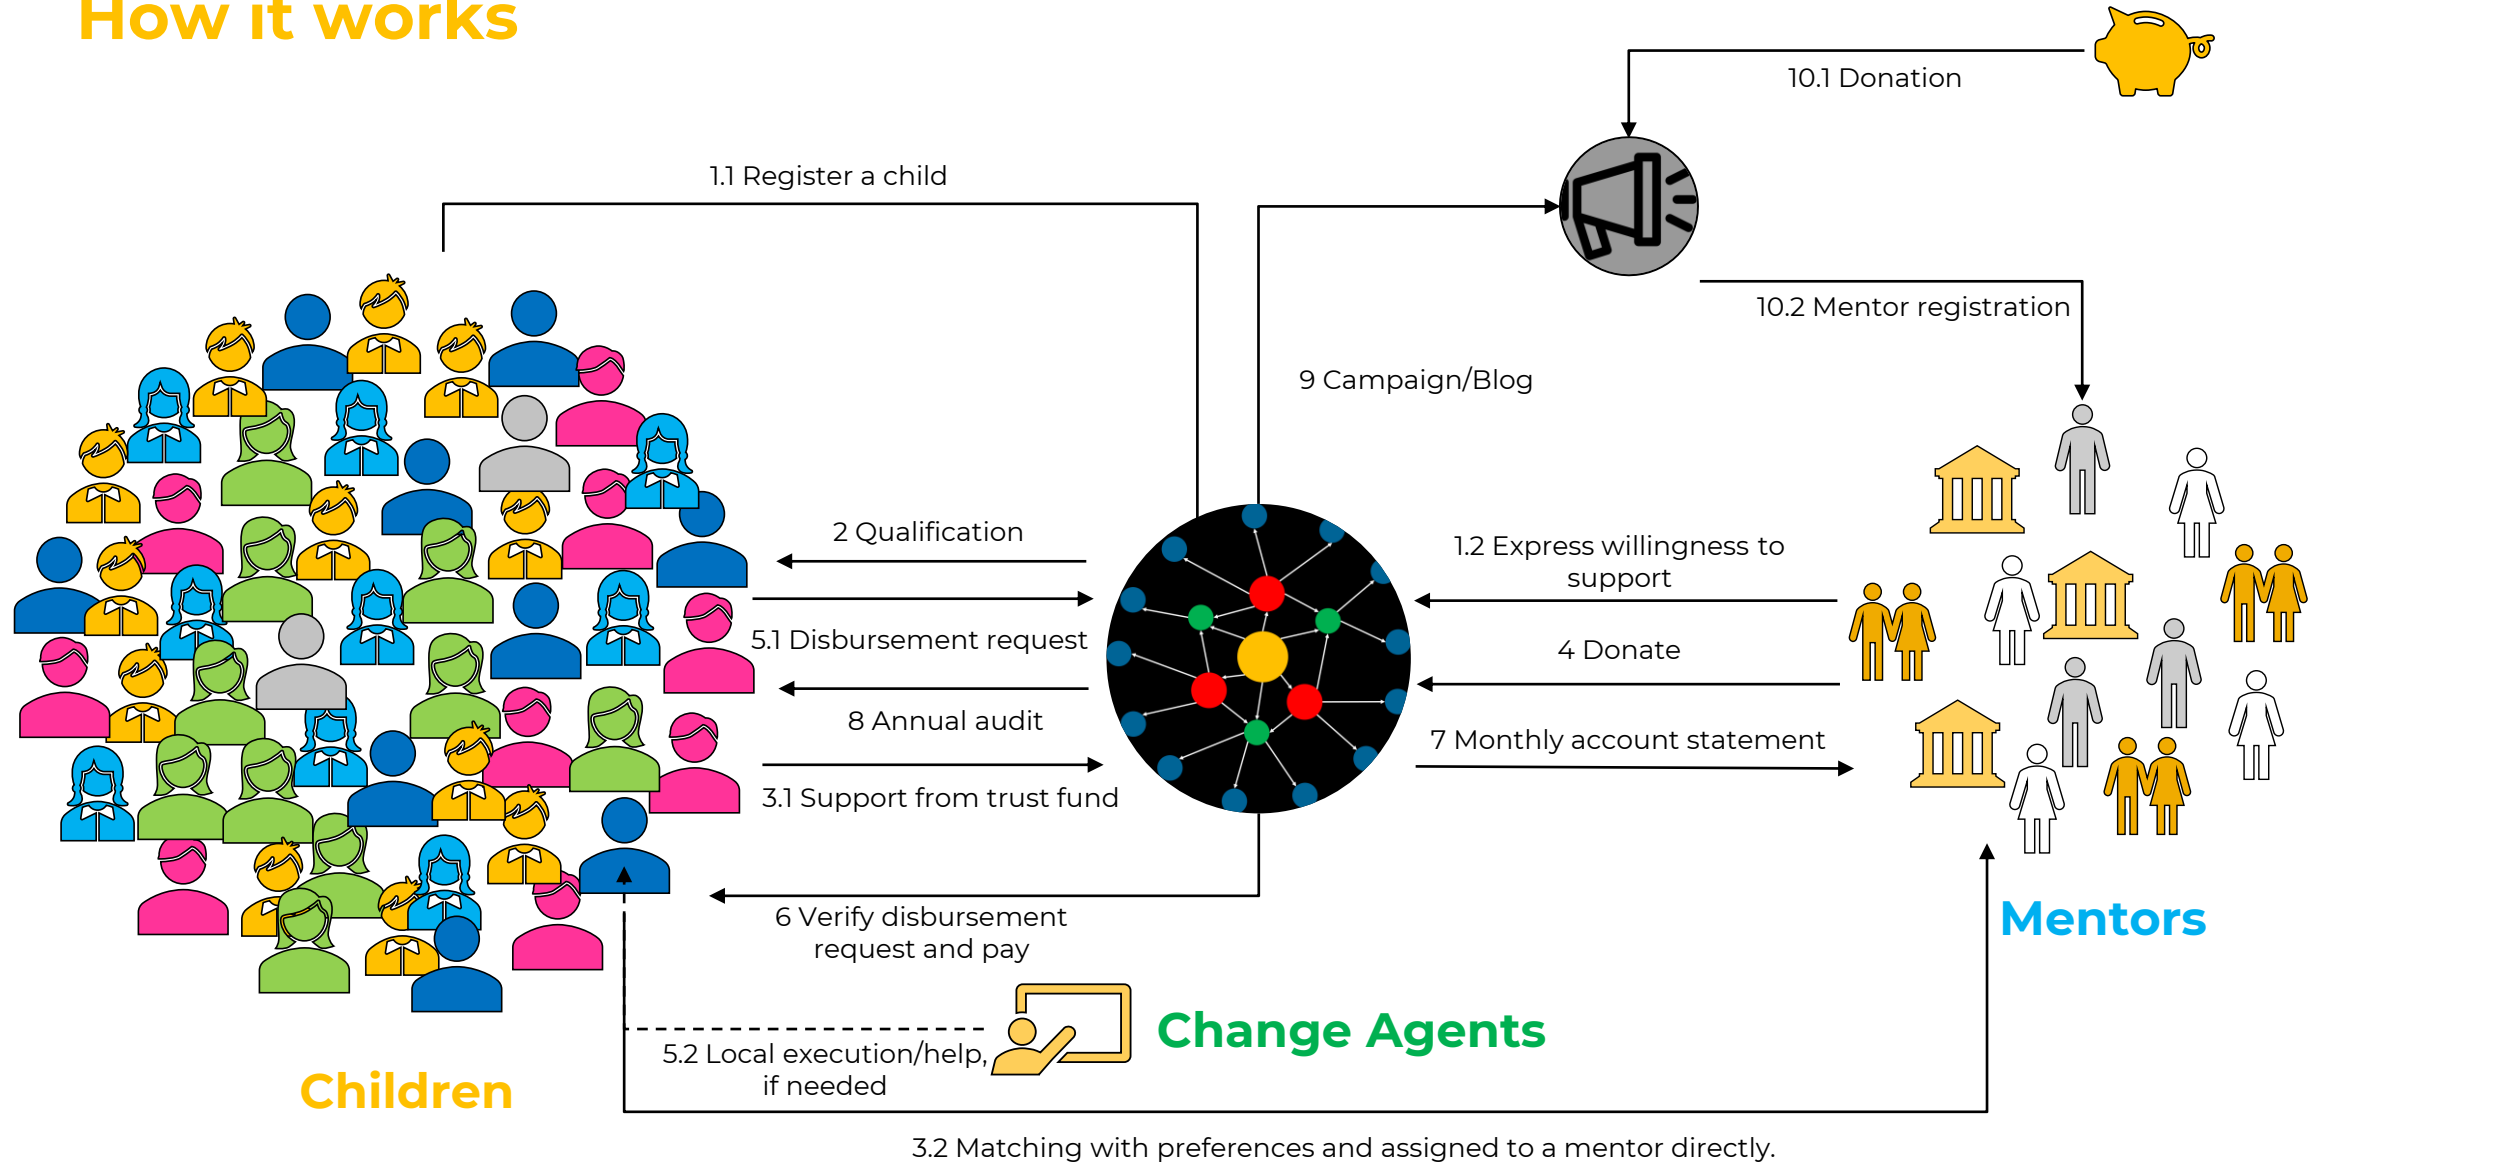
How it works

10.1 Donation

1.1 Register a child

10.2 Mentor registration

9 Campaign/Blog

2 Qualification

1.2 Express willingness to support

5.1 Disbursement request

4 Donate

8 Annual audit

7 Monthly account statement

3.1 Support from trust fund

6 Verify disbursement request and pay

Mentors

Change Agents

5.2 Local execution/help, if needed

Children

3.2 Matching with preferences and assigned to a mentor directly.